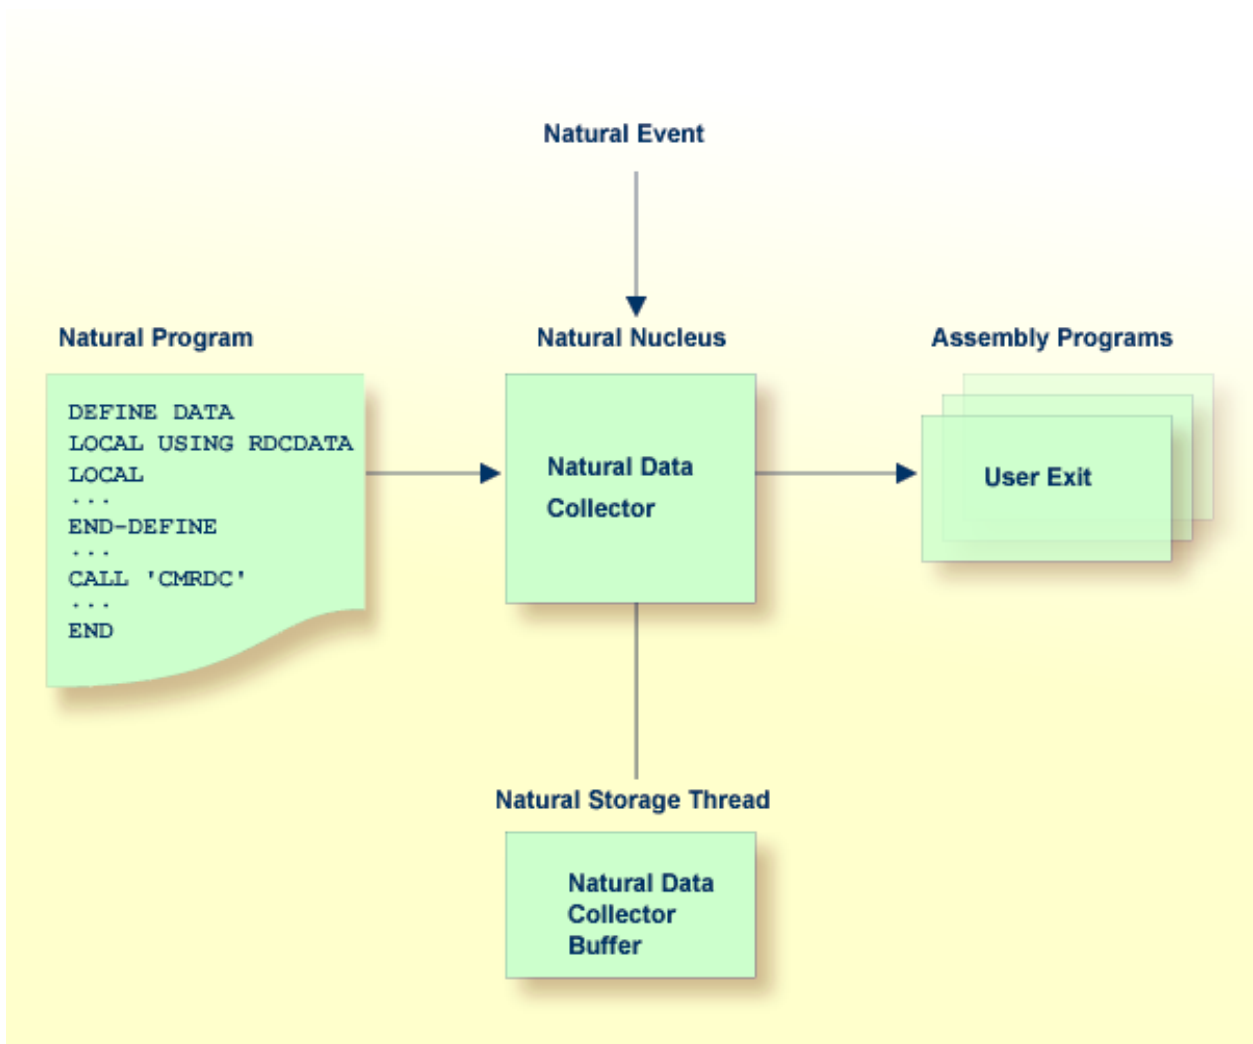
Natural Event

Natural Program

DEFINE DATA
LOCAL USING RDCDATA
LOCAL
...
END-DEFINE
...
CALL 'CMRDC'
...
END

Natural Nucleus

Natural Data Collector

Assembly Programs

User Exit

Natural Storage Thread

Natural Data Collector Buffer